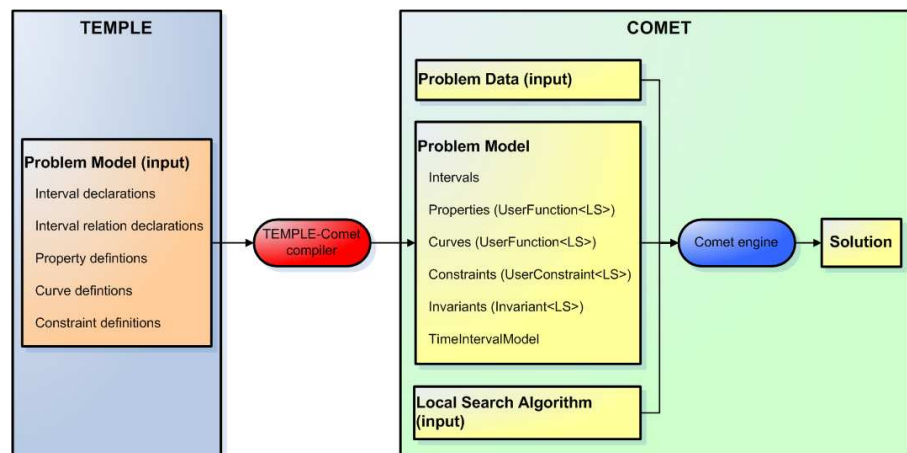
TEMPLE

Problem Model (input)

Interval declarations

Interval relation declarations

Property defintions

Curve defintions

Constraint definitions

TEMPLE-Comet compiler

COMET

Problem Data (input)

Problem Model

Intervals

Properties (UserFunction<LS>)

Curves (UserFunction<LS>)

Constraints (UserConstraint<LS>)

Invariants (Invariant<LS>)

TimeIntervalModel

Local Search Algorithm (input)

Comet engine

Solution